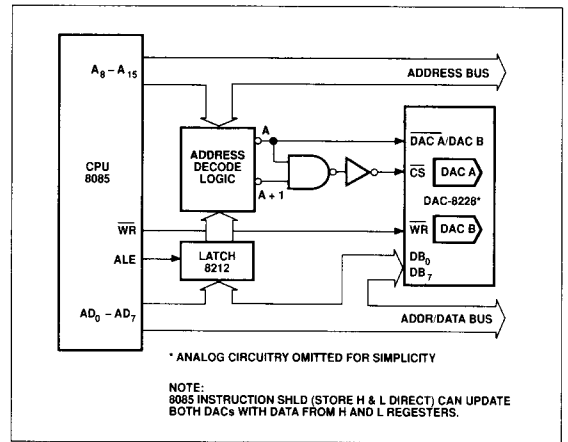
$A_8 - A_{15}$

ADDRESS BUS

CPU 8085

ADDRESS DECODE LOGIC

A

A + 1

$\overline{DAC\ A}$/DAC B

$\overline{CS}$

DAC A

DAC-8228*

$\overline{WR}$

$\overline{WR}$

DAC B

ALE

LATCH 8212

$DB_0$

$DB_7$

$AD_0 - AD_7$

ADDR/DATA BUS

* ANALOG CIRCUITRY OMITTED FOR SIMPLICITY

NOTE:
8085 INSTRUCTION SHLD (STORE H & L DIRECT) CAN UPDATE BOTH DACs WITH DATA FROM H AND L REGESTERS.